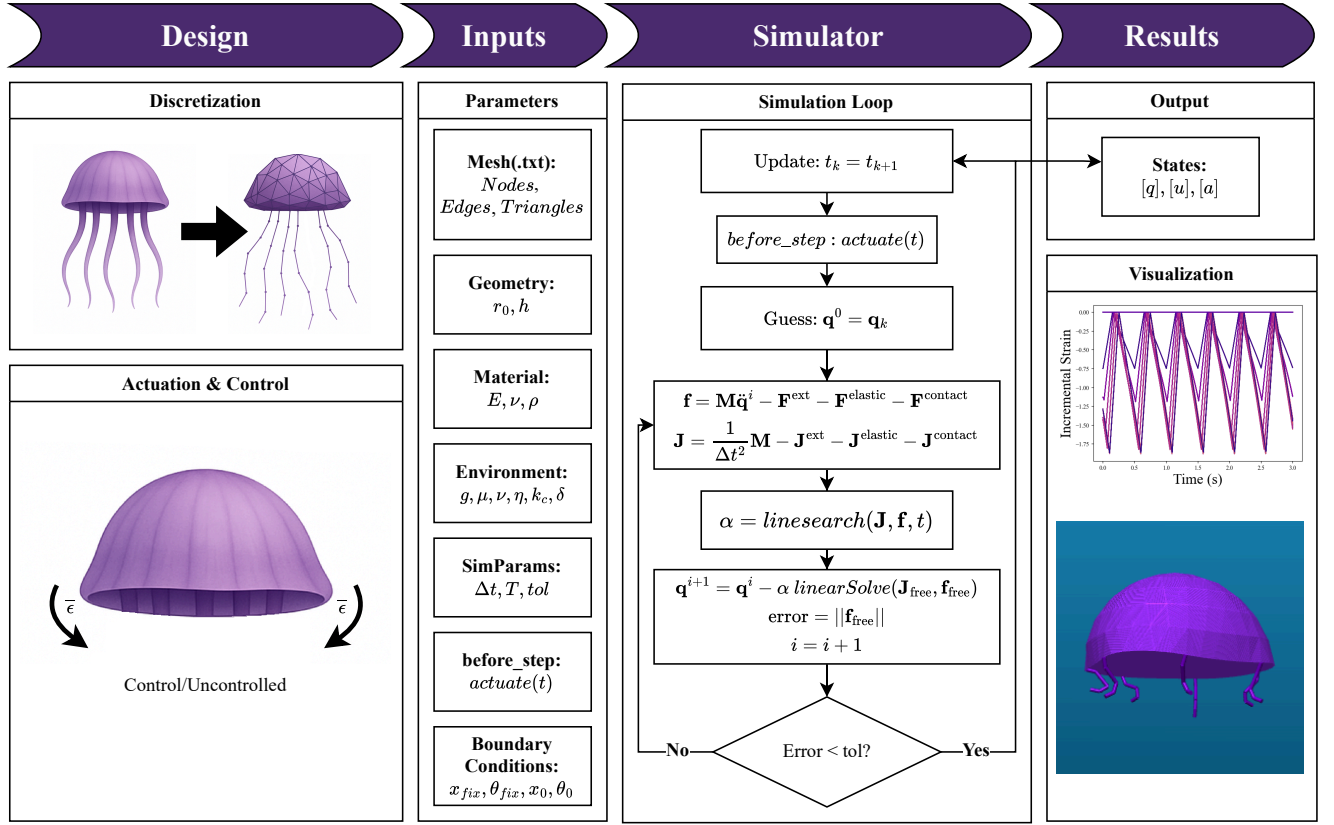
Design

Inputs

Simulator

Results

Discretization

Actuation & Control

$\bar{\epsilon}$

$\bar{\epsilon}$

Control/Uncontrolled

Parameters

Mesh(.txt): $Nodes$, $Edges, Triangles$

Geometry: $r_0, h$

Material: $E, \nu, \rho$

Environment: $g, \mu, \nu, \eta, k_c, \delta$

SimParams: $\Delta t, T, tol$

before_step: $actuate(t)$

Boundary Conditions: $x_{fix}, \theta_{fix}, x_0, \theta_0$

Simulation Loop

Update: $t_k = t_{k+1}$

$before\_step : actuate(t)$

Guess: $\mathbf{q}^0 = \mathbf{q}_k$

$\mathbf{f} = \mathbf{M}\ddot{\mathbf{q}}^i - \mathbf{F}^{\text{ext}} - \mathbf{F}^{\text{elastic}} - \mathbf{F}^{\text{contact}}$
$\mathbf{J} = \frac{1}{\Delta t^2}\mathbf{M} - \mathbf{J}^{\text{ext}} - \mathbf{J}^{\text{elastic}} - \mathbf{J}^{\text{contact}}$

$\alpha = linesearch(\mathbf{J}, \mathbf{f}, t)$

$\mathbf{q}^{i+1} = \mathbf{q}^i - \alpha\, linearSolve(\mathbf{J}_{\text{free}}, \mathbf{f}_{\text{free}})$
error $= ||\mathbf{f}_{\text{free}}||$
$i = i + 1$

No

Error < tol?

Yes

Output

States: $[q], [u], [a]$

Visualization

Incremental Strain

0.00
-0.25
-0.50
-0.75
-1.00
-1.25
-1.50
-1.75

0.0 0.5 1.0 1.5 2.0 2.5 3.0

Time (s)